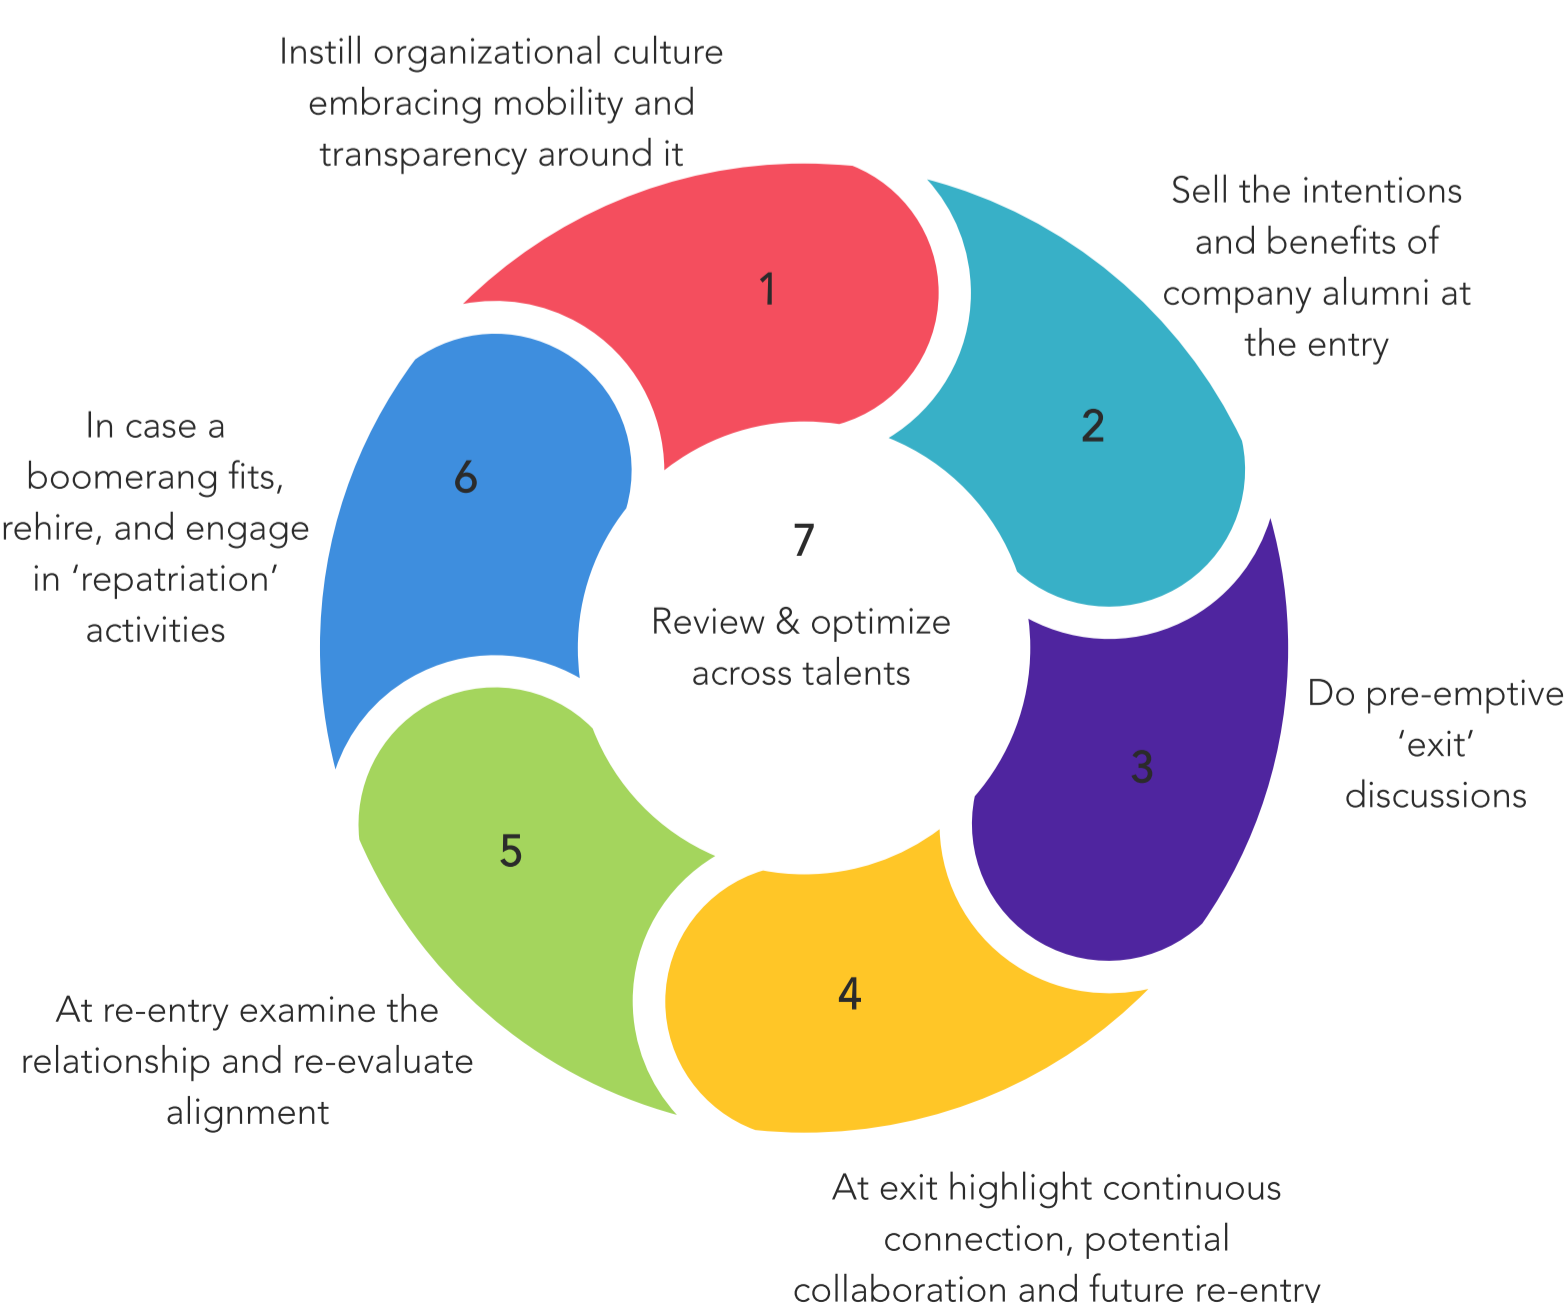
Instill organizational culture embracing mobility and transparency around it

1

Sell the intentions and benefits of company alumni at the entry

2

In case a boomerang fits, rehire, and engage in ‘repatriation’ activities

6

7

Review & optimize across talents

Do pre-emptive ‘exit’ discussions

3

5

4

At re-entry examine the relationship and re-evaluate alignment

At exit highlight continuous connection, potential collaboration and future re-entry